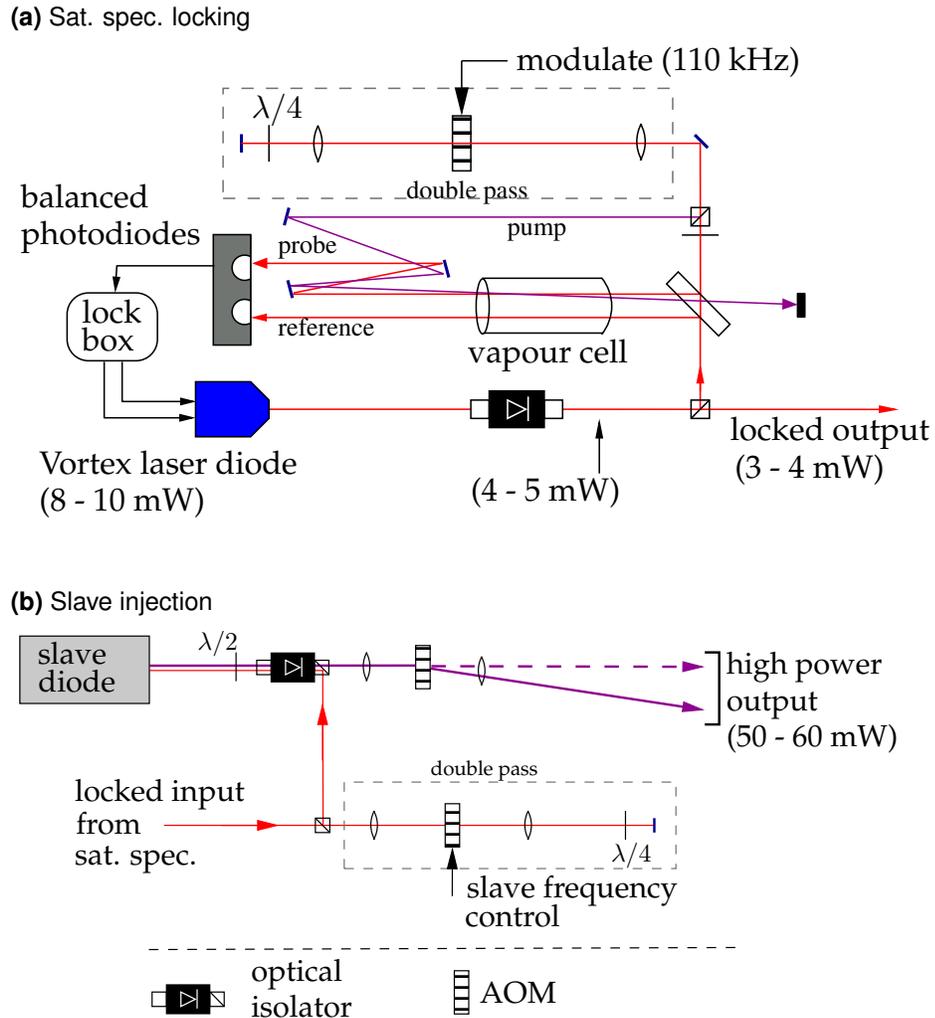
(a) Sat. spec. locking

modulate (110 kHz)

$\lambda/4$

double pass

balanced photodiodes

pump

probe

lock box

reference

vapour cell

Vortex laser diode (8 - 10 mW)

(4 - 5 mW)

locked output (3 - 4 mW)

(b) Slave injection

slave diode

$\lambda/2$

high power output (50 - 60 mW)

double pass

locked input from sat. spec.

$\lambda/4$

slave frequency control

optical isolator

AOM